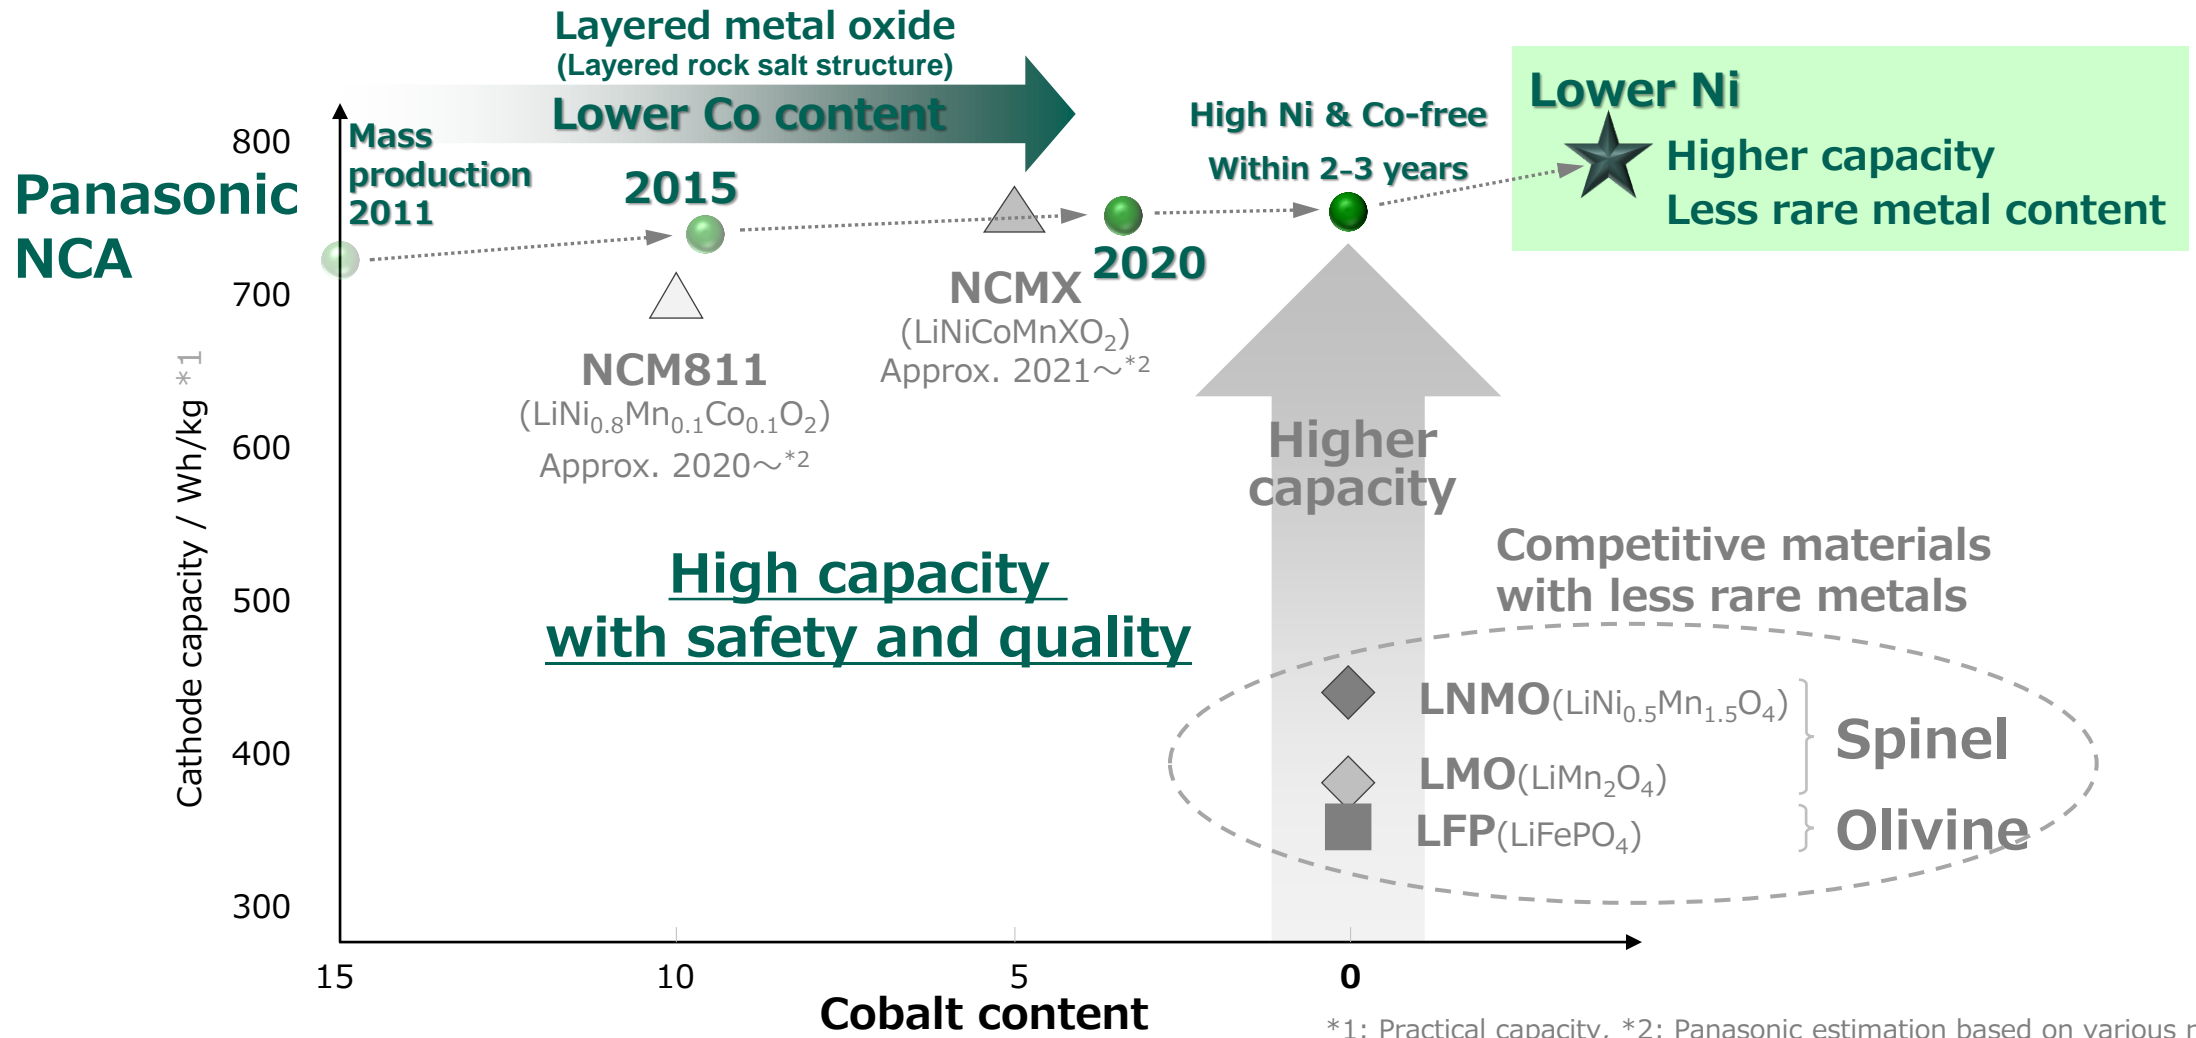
Layered metal oxide
(Layered rock salt structure)
Lower Co content

Lower Ni
Higher capacity
Less rare metal content

High Ni & Co-free
Within 2-3 years

Panasonic NCA

Mass production 2011

2015

2020

800
700
600
500
400
300

Cathode capacity / Wh/kg $^{*1}$

NCM811
($LiNi_{0.8}Mn_{0.1}Co_{0.1}O_2$)
Approx. 2020～$^{*2}$

NCMX
($LiNiCoMnXO_2$)
Approx. 2021～$^{*2}$

Higher capacity

High capacity
with safety and quality

Competitive materials with less rare metals

LNMO($LiNi_{0.5}Mn_{1.5}O_4$)
LMO($LiMn_2O_4$)
LFP($LiFePO_4$)

Spinel
Olivine

15
10
5
0
Cobalt content

*1: Practical capacity, *2: Panasonic estimation based on various r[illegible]